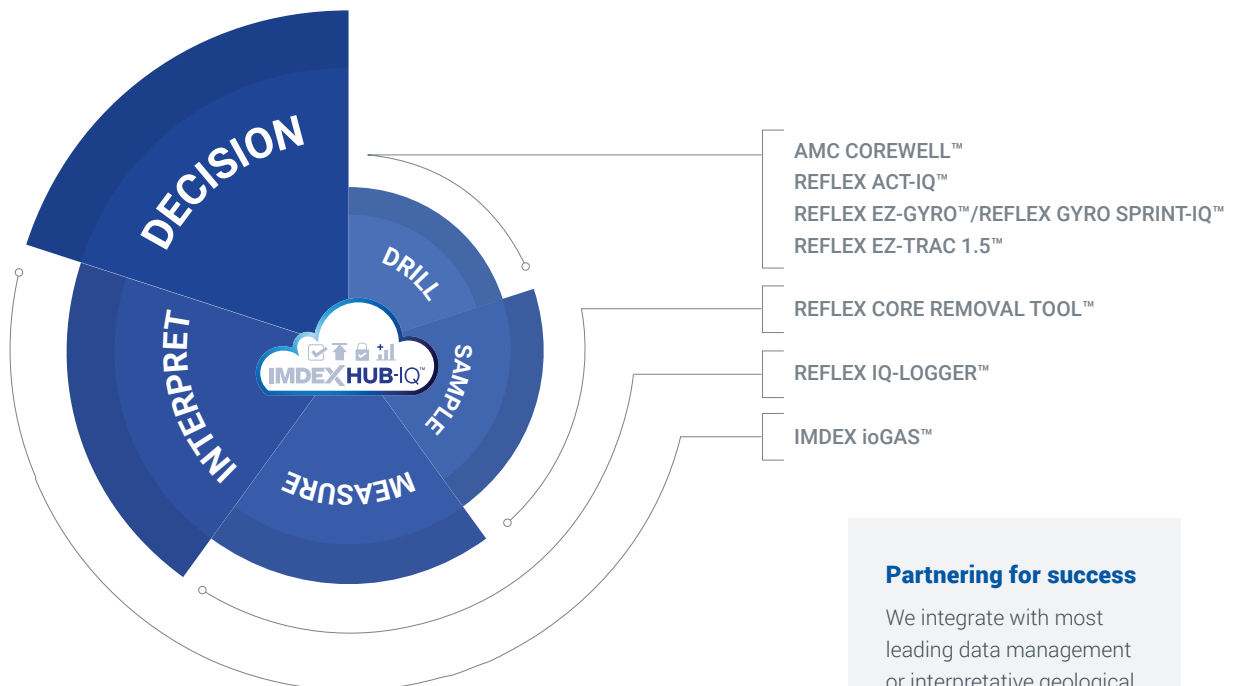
DECISION

DRILL

SAMPLE

MEASURE

INTERPRET

IMDEX HUB-IQ™

AMC COREWELL™
REFLEX ACT-IQ™
REFLEX EZ-GYRO™/REFLEX GYRO SPRINT-IQ™
REFLEX EZ-TRAC 1.5™

REFLEX CORE REMOVAL TOOL™

REFLEX IQ-LOGGER™

IMDEX ioGAS™

Partnering for success

We integrate with most leading data management or interpretative geological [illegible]